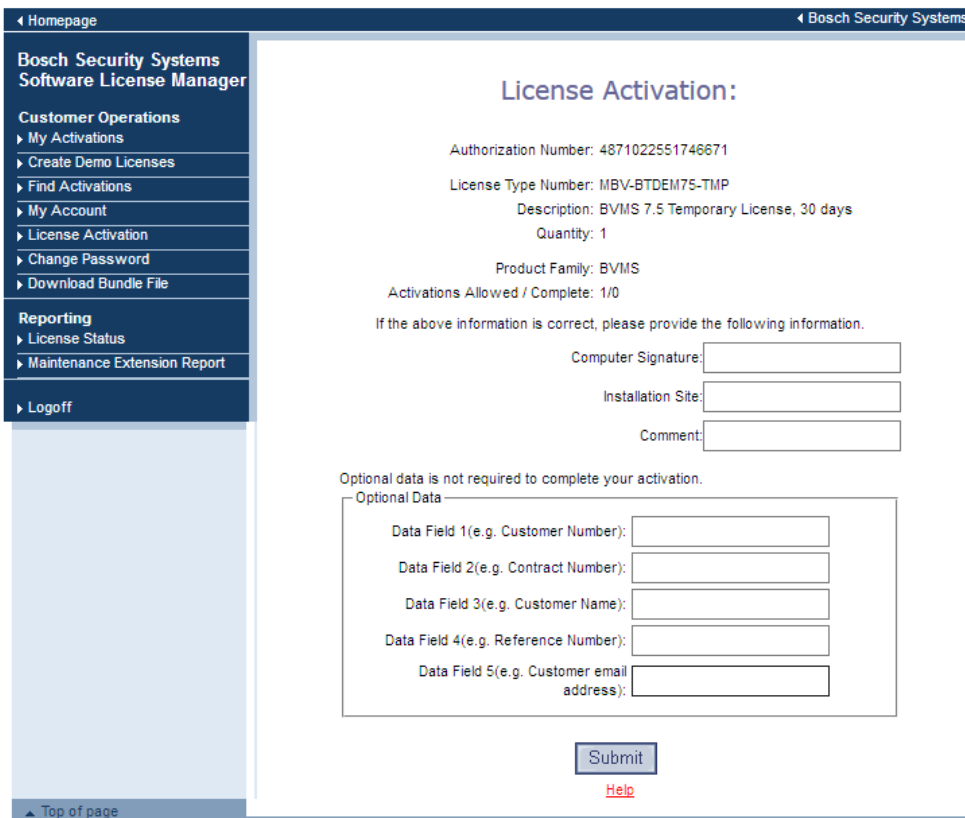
Homepage
Bosch Security Systems

Bosch Security Systems Software License Manager

Customer Operations
My Activations
Create Demo Licenses
Find Activations
My Account
License Activation
Change Password
Download Bundle File

Reporting
License Status
Maintenance Extension Report

Logoff

Top of page

License Activation:

Authorization Number: 4871022551746671

License Type Number: MBV-BTDEM75-TMP
Description: BVMS 7.5 Temporary License, 30 days
Quantity: 1

Product Family: BVMS
Activations Allowed / Complete: 1/0

If the above information is correct, please provide the following information.

Computer Signature:
Installation Site:
Comment:

Optional data is not required to complete your activation.

Optional Data
Data Field 1(e.g. Customer Number):
Data Field 2(e.g. Contract Number):
Data Field 3(e.g. Customer Name):
Data Field 4(e.g. Reference Number):
Data Field 5(e.g. Customer email address):

Submit
Help